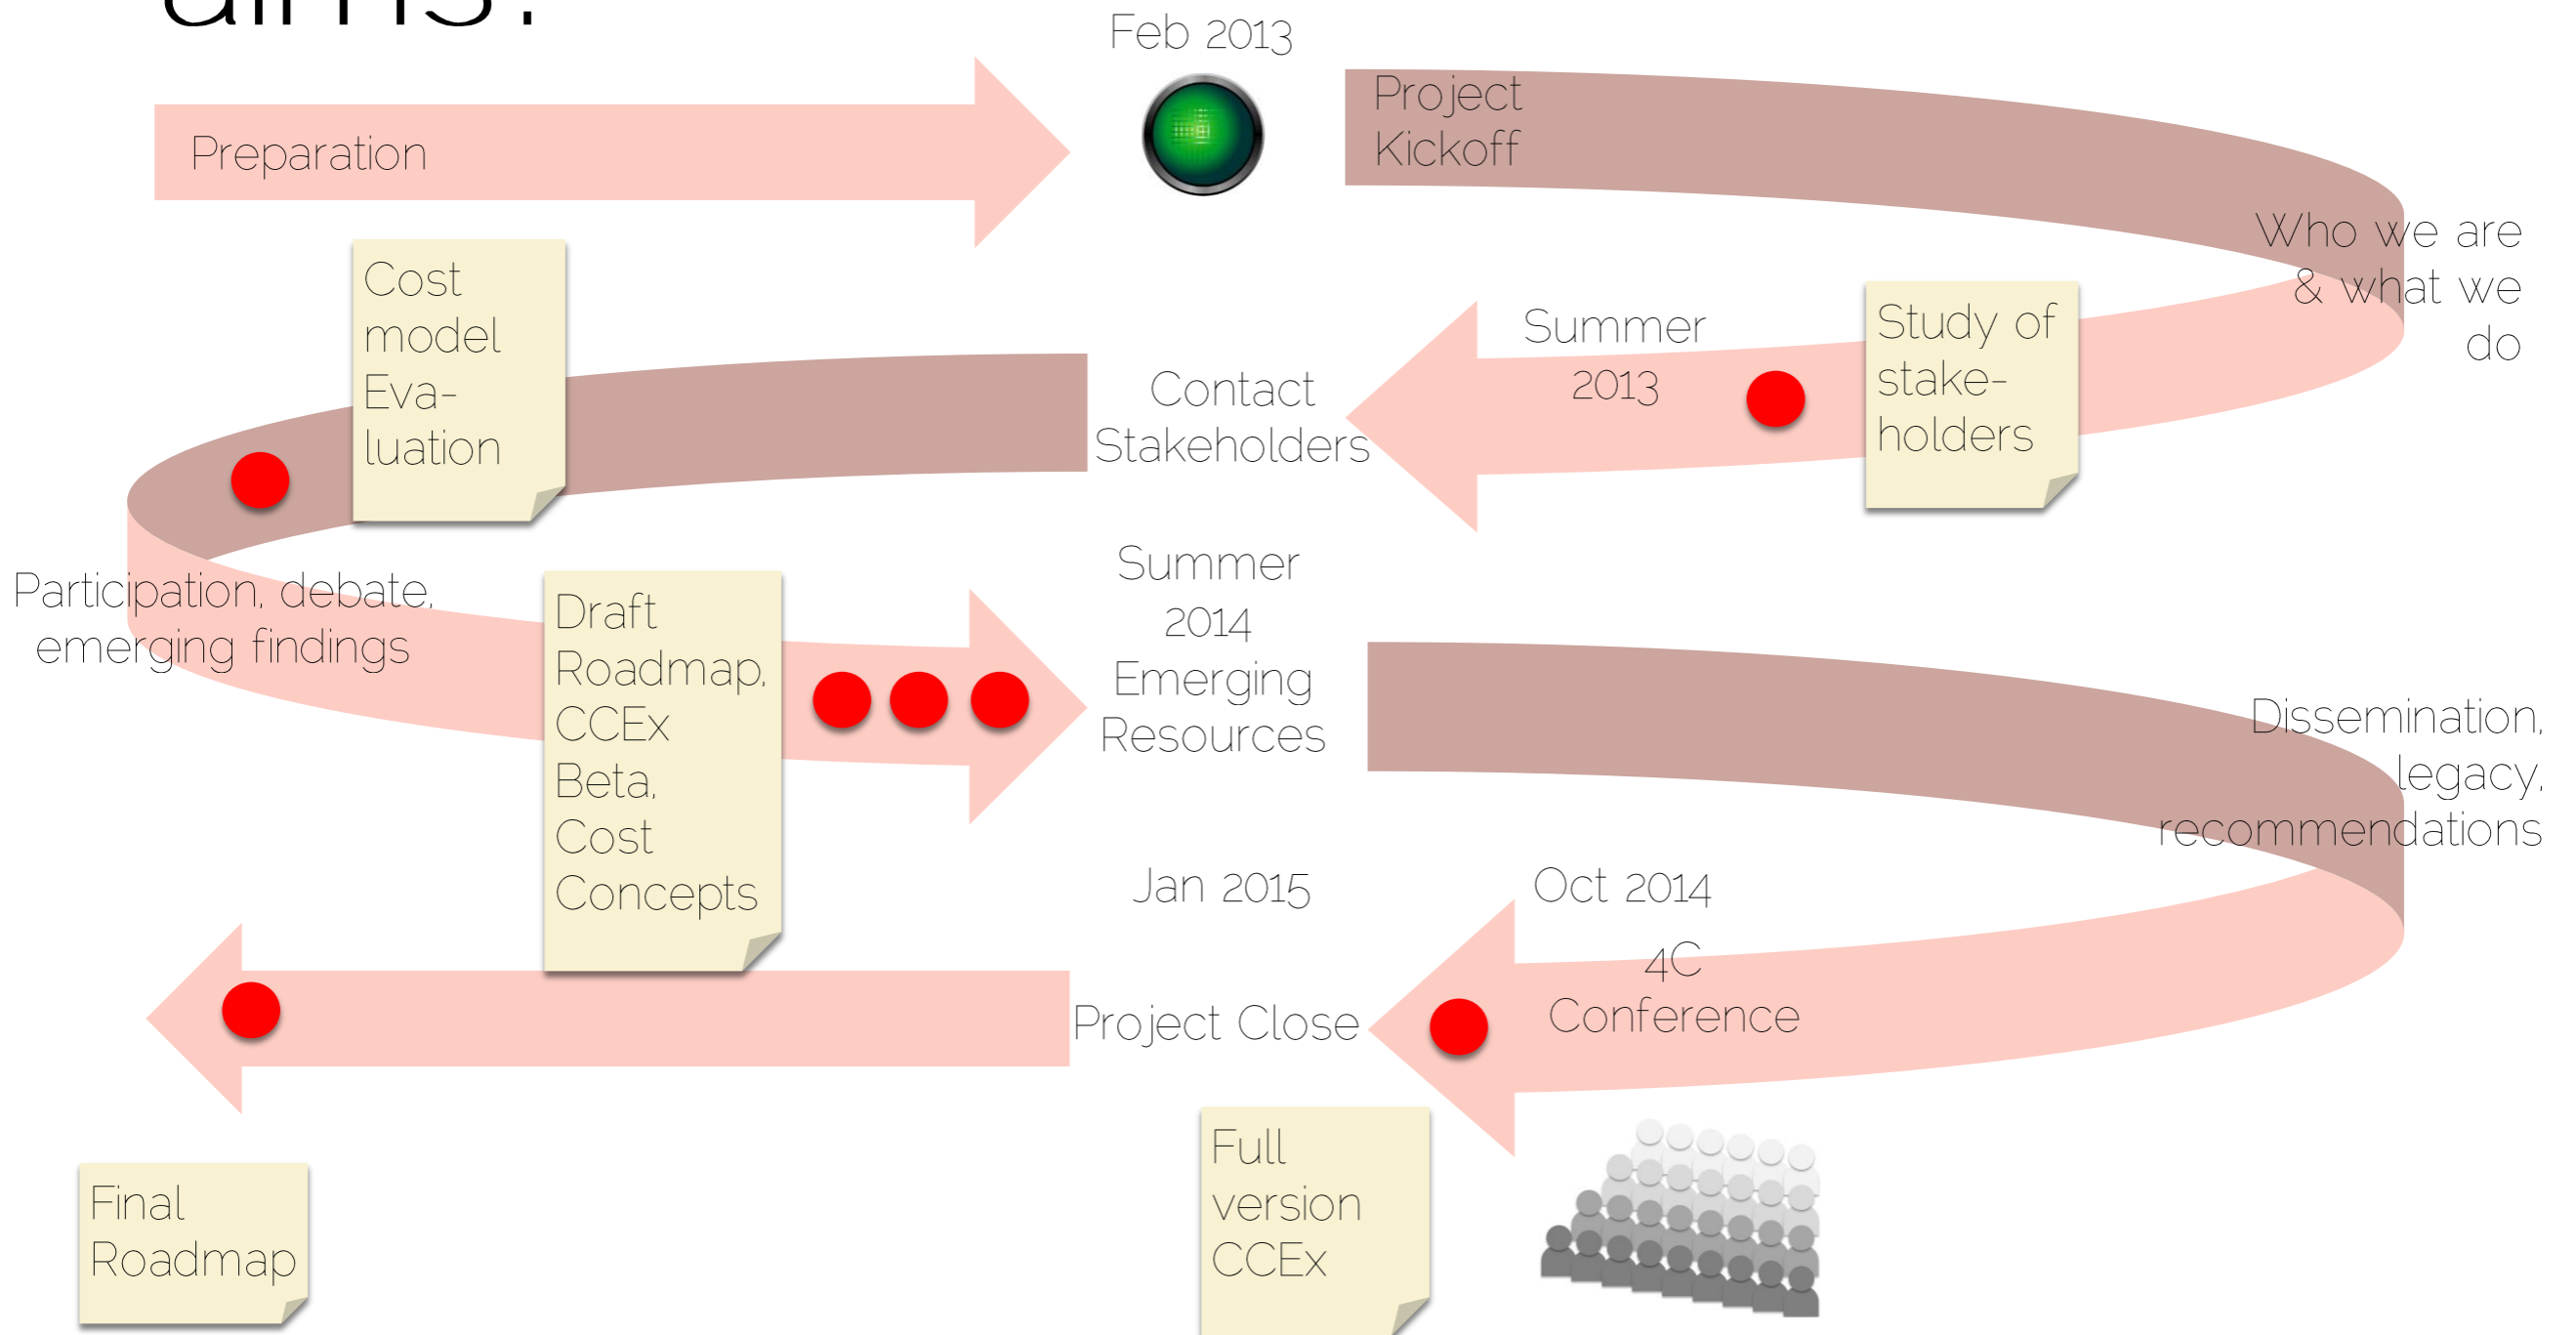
aims?

Feb 2013

Preparation

Project Kickoff

Who we are & what we do

Cost model Evaluation

Summer 2013

Study of stakeholders

Contact Stakeholders

Participation, debate, emerging findings

Draft Roadmap, CCEx Beta, Cost Concepts

Summer 2014 Emerging Resources

Dissemination, legacy, recommendations

Jan 2015

Oct 2014

4C Conference

Project Close

Final Roadmap

Full version CCEx